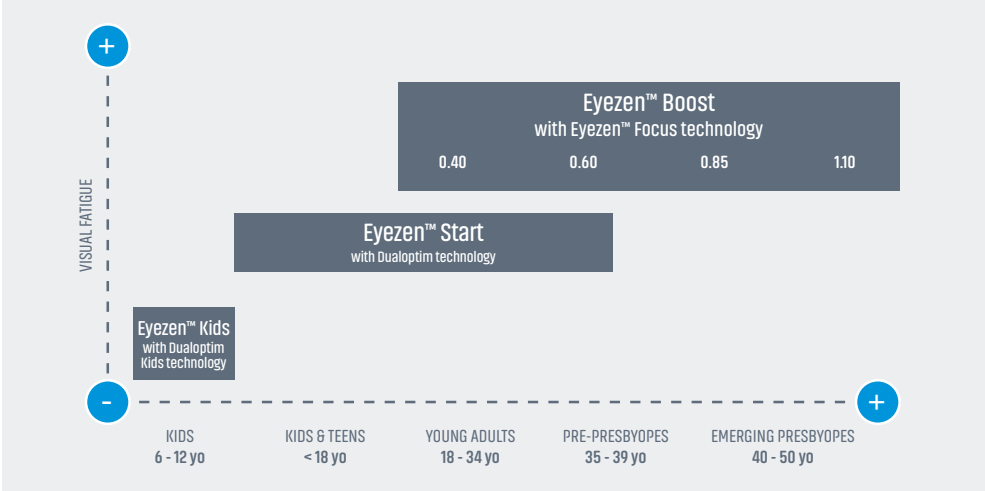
+

VISUAL FATIGUE

Eyezen™ Boost
with Eyezen™ Focus technology
0.40 0.60 0.85 1.10

Eyezen™ Start
with Dualoptim technology

Eyezen™ Kids
with Dualoptim Kids technology

-

+

KIDS
6 - 12 yo

KIDS & TEENS
< 18 yo

YOUNG ADULTS
18 - 34 yo

PRE-PRESBYOPES
35 - 39 yo

EMERGING PRESBYOPES
40 - 50 yo